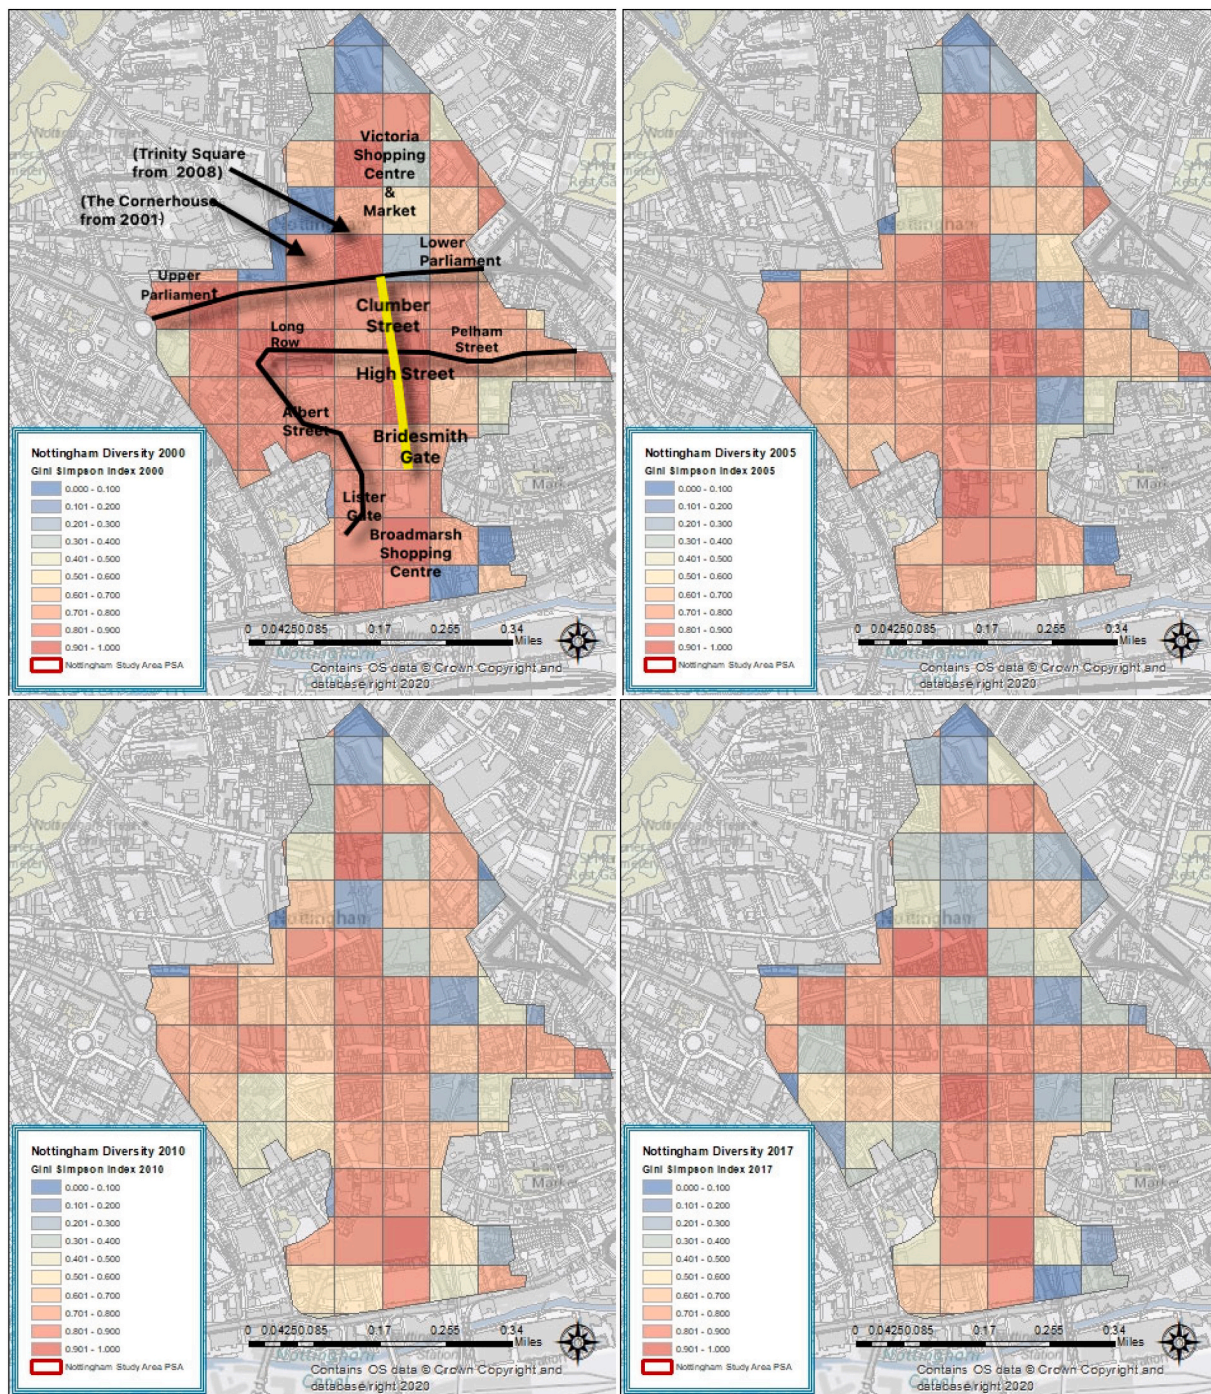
Victoria Shopping Centre & Market

(Trinity Square from 2008)

(The Cornerhouse from 2001)

Lower Parliament

Upper Parliament

Clumber Street

Long Row

Pelham Street

High Street

Albert Street

Bridesmith Gate

Lister Gate

Broadmarsh Shopping Centre

Nottingham Diversity 2000
Gini Simpson Index 2000
0.000 - 0.100
0.101 - 0.200
0.201 - 0.300
0.301 - 0.400
0.401 - 0.500
0.501 - 0.600
0.601 - 0.700
0.701 - 0.800
0.801 - 0.900
0.901 - 1.000
Nottingham Study Area PSA

0 0.0425 0.085 0.17 0.255 0.34 Miles

Contains OS data © Crown Copyright and database right 2020

Nottingham Diversity 2005
Gini Simpson Index 2005
0.000 - 0.100
0.101 - 0.200
0.201 - 0.300
0.301 - 0.400
0.401 - 0.500
0.501 - 0.600
0.601 - 0.700
0.701 - 0.800
0.801 - 0.900
0.901 - 1.000
Nottingham Study Area PSA

0 0.0425 0.085 0.17 0.255 0.34 Miles

Contains OS data © Crown Copyright and database right 2020

Nottingham Diversity 2010
Gini Simpson Index 2010
0.000 - 0.100
0.101 - 0.200
0.201 - 0.300
0.301 - 0.400
0.401 - 0.500
0.501 - 0.600
0.601 - 0.700
0.701 - 0.800
0.801 - 0.900
0.901 - 1.000
Nottingham Study Area PSA

0 0.0425 0.085 0.17 0.255 0.34 Miles

Contains OS data © Crown Copyright and database right 2020

Nottingham Diversity 2017
Gini Simpson Index 2017
0.000 - 0.100
0.101 - 0.200
0.201 - 0.300
0.301 - 0.400
0.401 - 0.500
0.501 - 0.600
0.601 - 0.700
0.701 - 0.800
0.801 - 0.900
0.901 - 1.000
Nottingham Study Area PSA

0 0.0425 0.085 0.17 0.255 0.34 Miles

Contains OS data © Crown Copyright and database right 2020